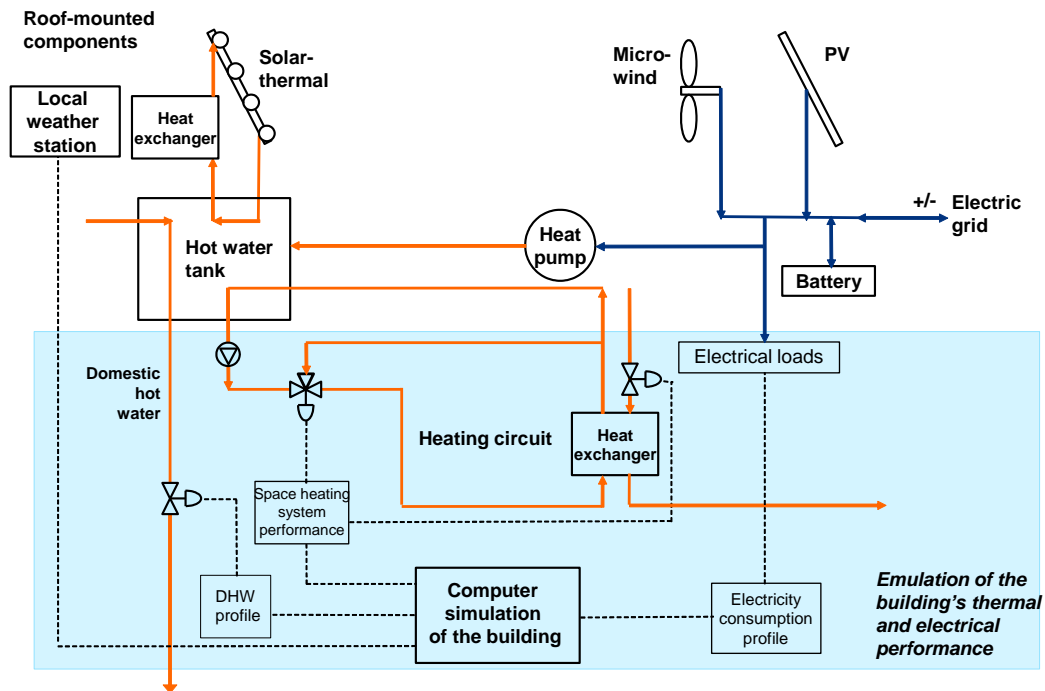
Roof-mounted components

Solar-thermal

Local weather station

Heat exchanger

Micro-wind

PV

Hot water tank

Heat pump

+/-

Electric grid

Battery

Electrical loads

Domestic hot water

Heating circuit

Heat exchanger

Space heating system performance

DHW profile

Computer simulation of the building

Electricity consumption profile

Emulation of the building's thermal and electrical performance